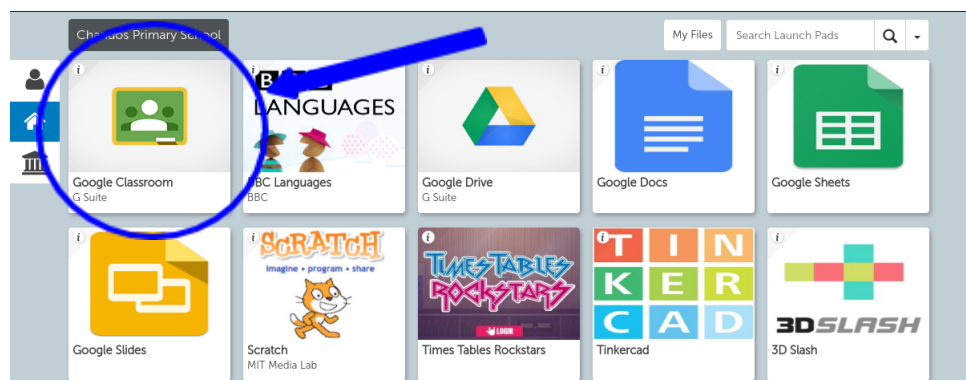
Chandos Primary School

My Files
Search Launch Pads

i
Google Classroom
G Suite

i
B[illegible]
LANGUAGES
BBC Languages
BBC

i
Google Drive
G Suite

i
Google Docs

i
Google Sheets

i
Google Slides

i
SCRATCH
imagine • program • share
Scratch
MIT Media Lab

i
TIMES TABLES ROCKSTARS
LOGIN
Times Tables Rockstars

i
T I N
K E R
C A D
Tinkercad

i
3DSLASH
3D Slash